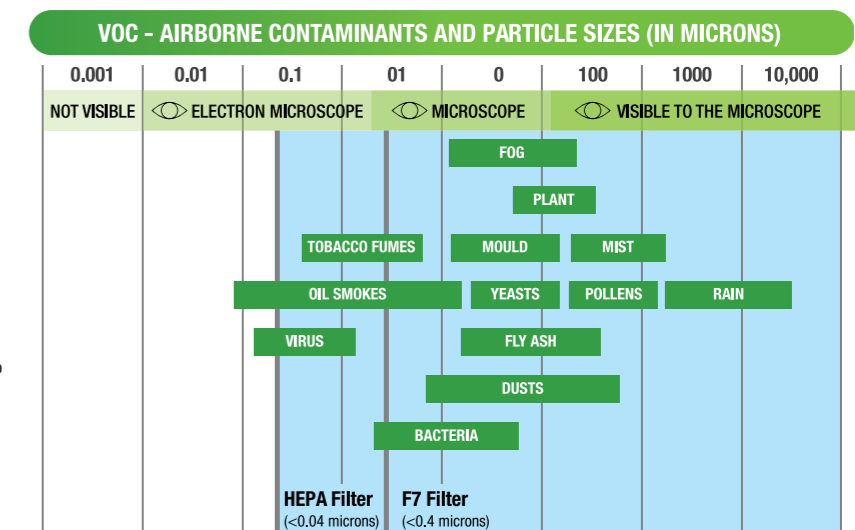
VOC - AIRBORNE CONTAMINANTS AND PARTICLE SIZES (IN MICRONS)

0.001
0.01
0.1
01
0
100
1000
10,000

NOT VISIBLE
ELECTRON MICROSCOPE
MICROSCOPE
VISIBLE TO THE MICROSCOPE

FOG
PLANT
TOBACCO FUMES
MOULD
MIST
OIL SMOKES
YEASTS
POLLENS
RAIN
VIRUS
FLY ASH
DUSTS
BACTERIA

HEPA Filter
(<0.04 microns)
F7 Filter
(<0.4 microns)